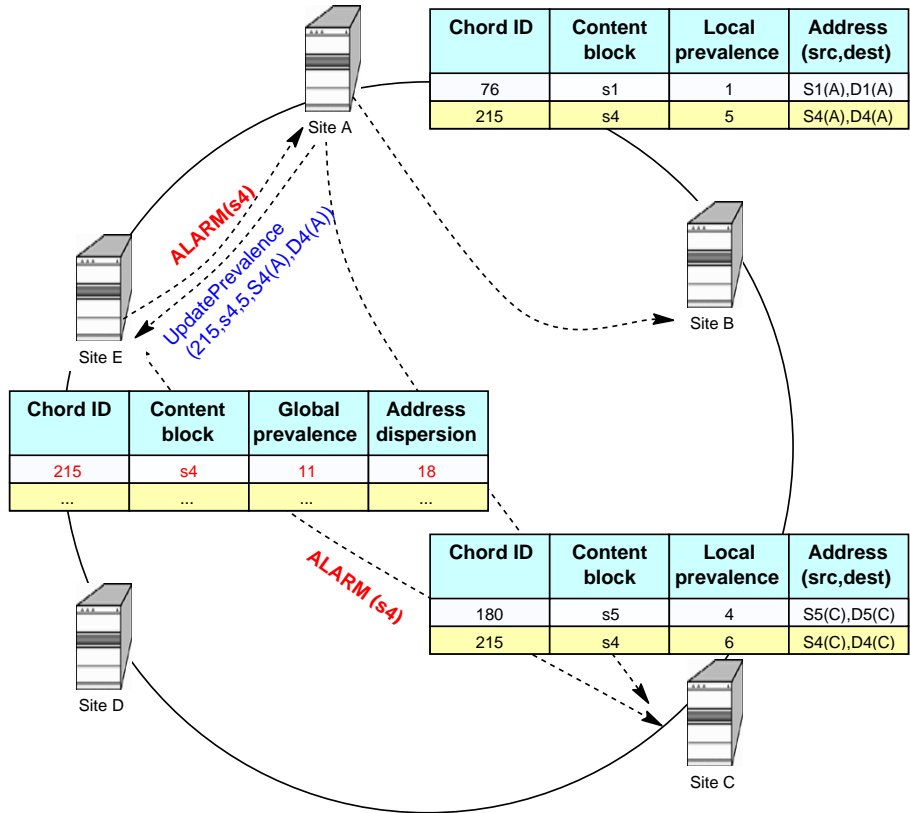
Site A

| Chord ID | Content block | Local prevalence | Address (src,dest) |
|---|---|---|---|
| 76 | s1 | 1 | S1(A),D1(A) |
| 215 | s4 | 5 | S4(A),D4(A) |

ALARM(s4)

UpdatePrevalence (215,s4,5,S4(A),D4(A))

Site E

Site B

| Chord ID | Content block | Global prevalence | Address dispersion |
|---|---|---|---|
| 215 | s4 | 11 | 18 |
| ... | ... | ... | ... |

ALARM (s4)

| Chord ID | Content block | Local prevalence | Address (src,dest) |
|---|---|---|---|
| 180 | s5 | 4 | S5(C),D5(C) |
| 215 | s4 | 6 | S4(C),D4(C) |

Site D

Site C